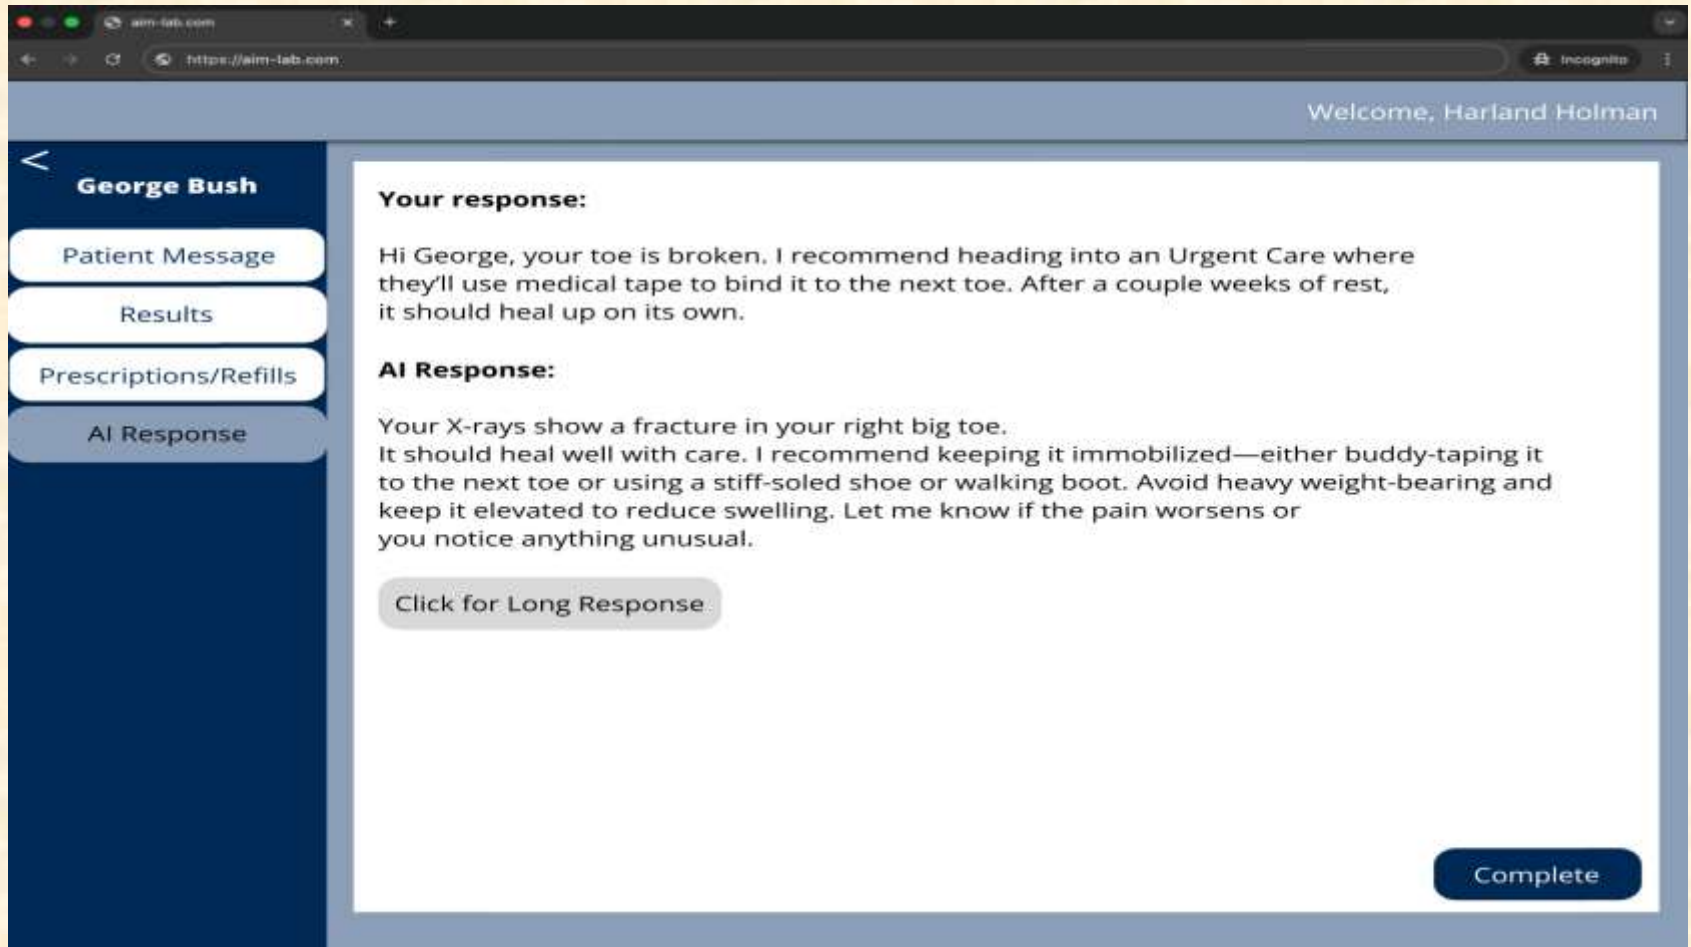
aim-lab.com

https://aim-lab.com

Incognito

Welcome, Harland Holman

<

George Bush

Patient Message

Results

Prescriptions/Refills

AI Response

**Your response:**

Hi George, your toe is broken. I recommend heading into an Urgent Care where they'll use medical tape to bind it to the next toe. After a couple weeks of rest, it should heal up on its own.

**AI Response:**

Your X-rays show a fracture in your right big toe. It should heal well with care. I recommend keeping it immobilized—either buddy-taping it to the next toe or using a stiff-soled shoe or walking boot. Avoid heavy weight-bearing and keep it elevated to reduce swelling. Let me know if the pain worsens or you notice anything unusual.

Click for Long Response

Complete